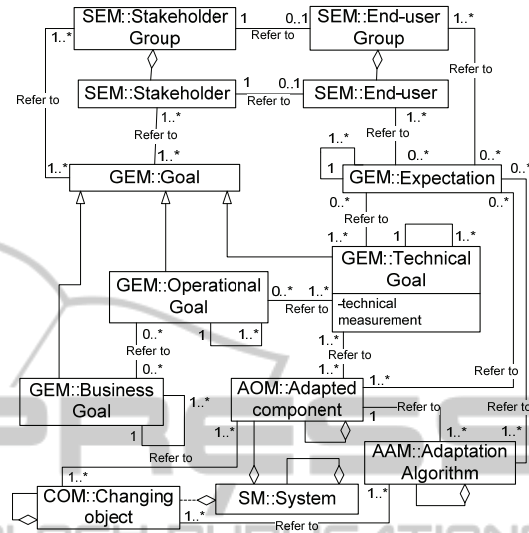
SEM::Stakeholder Group
1
0..1
Refer to
SEM::End-user Group
1..*
1..*
Refer to
Refer to
SEM::Stakeholder
1
0..1
Refer to
SEM::End-user
1..*
Refer to
1..*
1..*
Refer to
1..*
1..*
0..*
GEM::Goal
GEM::Expectation
0..*
0..*
0..*
Refer to
0..*
1
1..*
1..*
GEM::Technical Goal
-technical measurement
GEM::Operational Goal
0..*
1..*
Refer to
1
1..*
0..*
1..*
Refer to
Refer to
0..*
Refer to
GEM::Business Goal
1..*
1
AOM::Adapted component
1..*
1
Refer to
Refer to
1..*
Refer to
1..*
1..*
AAM::Adaptation Algorithm
1..*
COM::Changing object
SM::System
1..*
1..*
Refer to